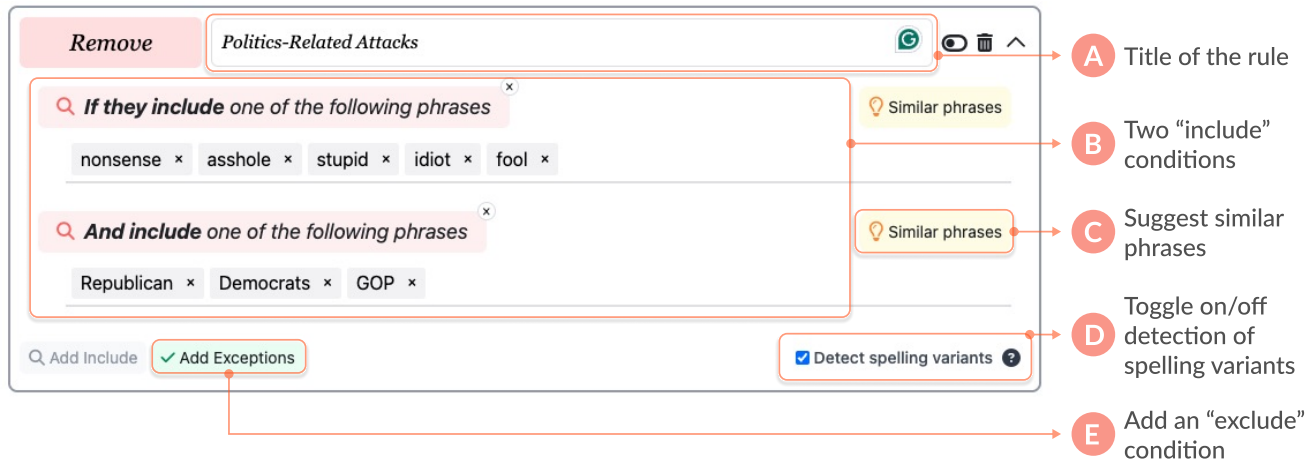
Remove

Politics-Related Attacks

If they include one of the following phrases

Similar phrases

nonsense × asshole × stupid × idiot × fool ×

And include one of the following phrases

Similar phrases

Republican × Democrats × GOP ×

Add Include

Add Exceptions

Detect spelling variants ?

A Title of the rule

B Two “include” conditions

C Suggest similar phrases

D Toggle on/off detection of spelling variants

E Add an “exclude” condition